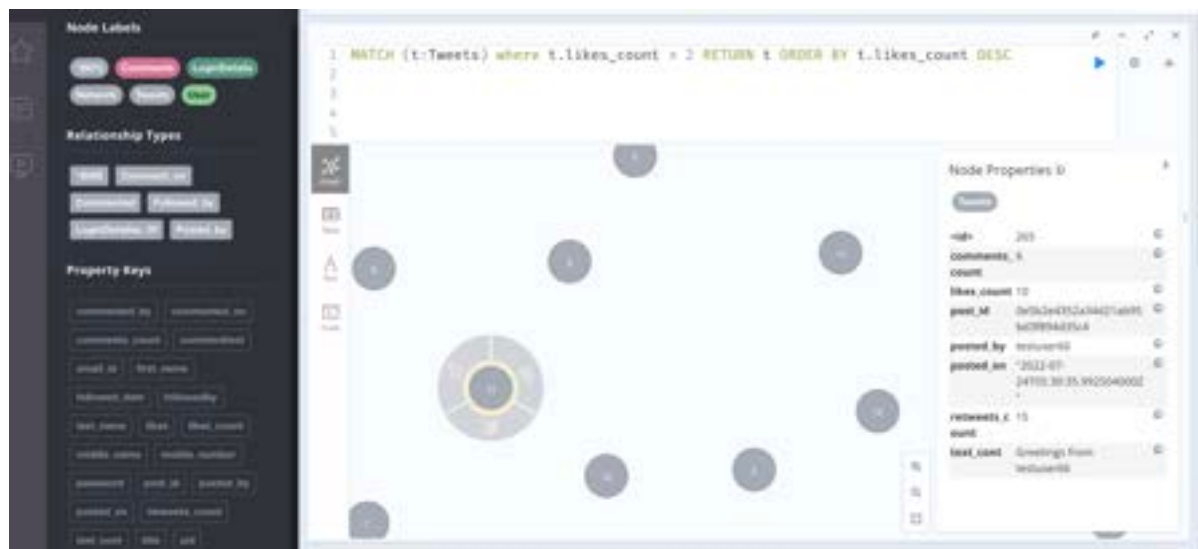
Node Labels

Comments LoginDetails

Network Tweets User

Relationship Types

Comment_on

Commented Followed_by

LoginDetails_Of Posted_by

Property Keys

commented_by commented_on

comments_count commentbox

email_id first_name

followed_date followedby

last_name likes likes_count

mobile_name mobile_number

password post_id posted_by

posted_on retweets_count

text_cont title uid

1 MATCH (t:Tweets) where t.likes_count > 2 RETURN t ORDER BY t.likes_count DESC
2
3
4
5

Graph

Table

Text

Code

Node Properties

Tweets

| <id> | 265 |
|---|---|
| comments_count | 6 |
| likes_count | 10 |
| post_id | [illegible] |
| posted_by | testuser66 |
| posted_on | "2022-07-24T03:30:35.9925040002" |
| retweets_count | 15 |
| text_cont | Greetings from testuser66 |